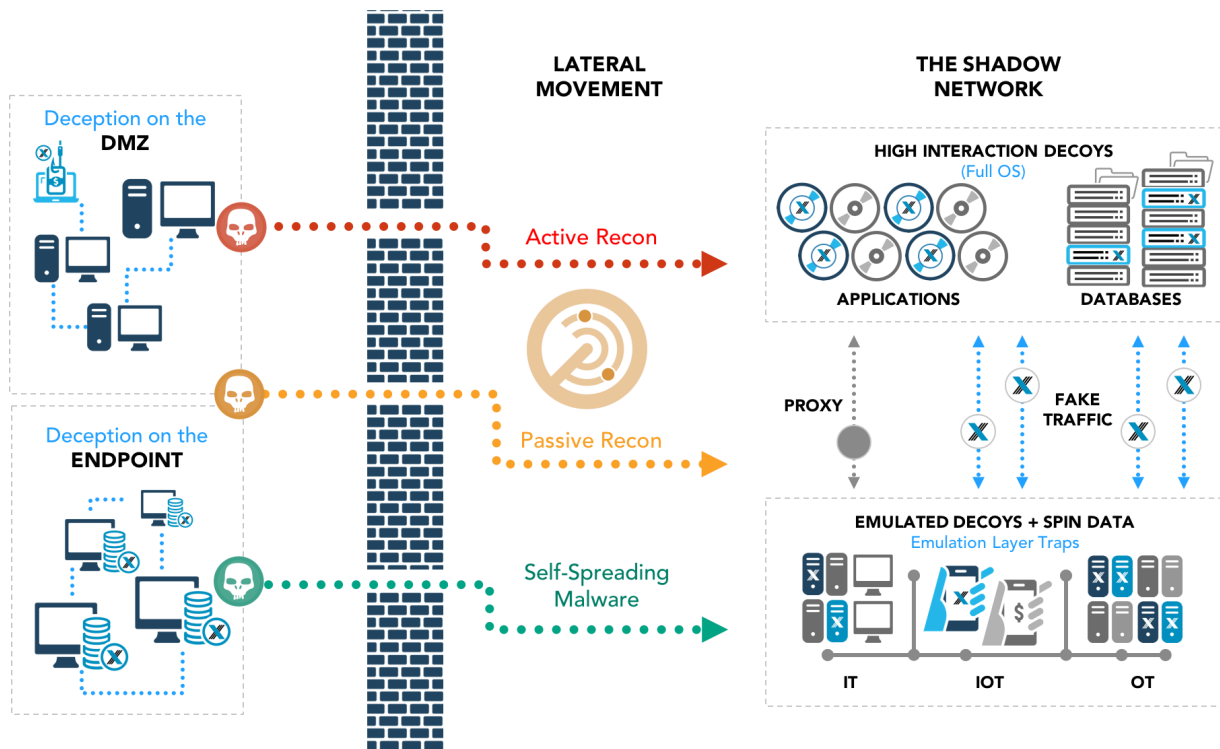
Deception on the
DMZ

Deception on the
ENDPOINT

LATERAL
MOVEMENT

Active Recon

Passive Recon

Self-Spreading
Malware

THE SHADOW
NETWORK

HIGH INTERACTION DECOYS
(Full OS)

APPLICATIONS

DATABASES

PROXY

FAKE
TRAFFIC

EMULATED DECOYS + SPIN DATA
Emulation Layer Traps

IT

IOT

OT